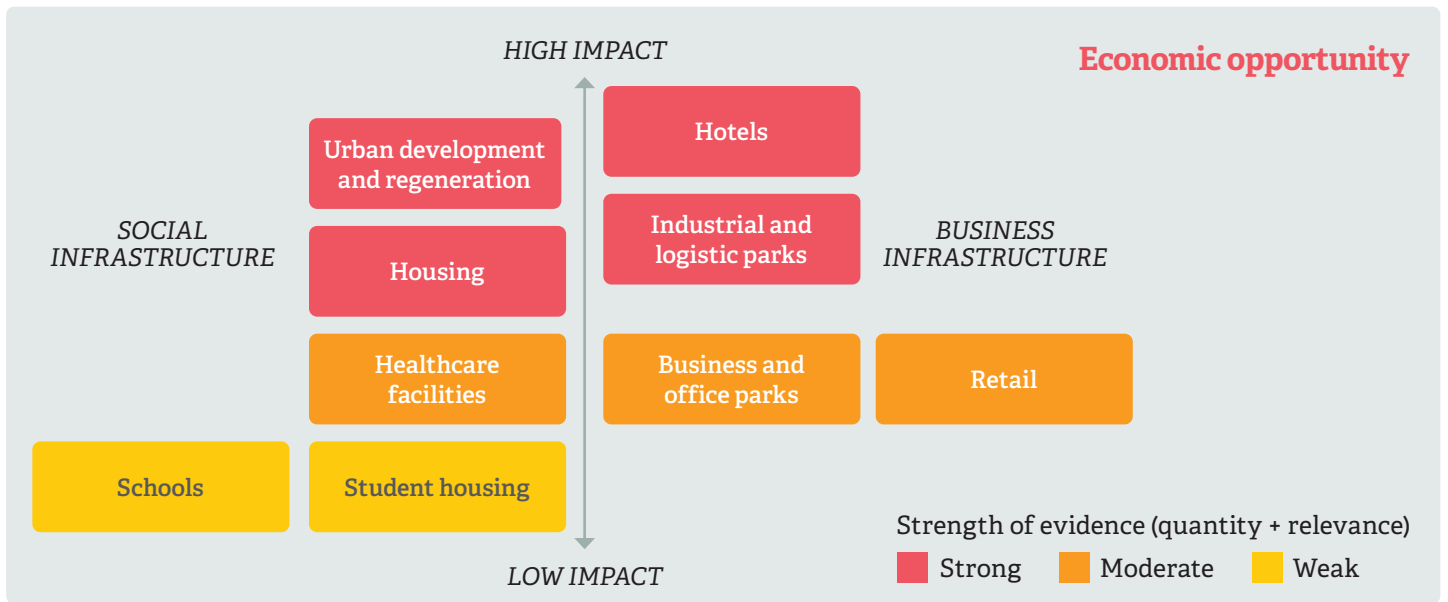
HIGH IMPACT

Economic opportunity

SOCIAL INFRASTRUCTURE

Urban development and regeneration

Housing

Healthcare facilities

Schools

Student housing

Hotels

Industrial and logistic parks

BUSINESS INFRASTRUCTURE

Business and office parks

Retail

LOW IMPACT

Strength of evidence (quantity + relevance)

Strong

Moderate

Weak